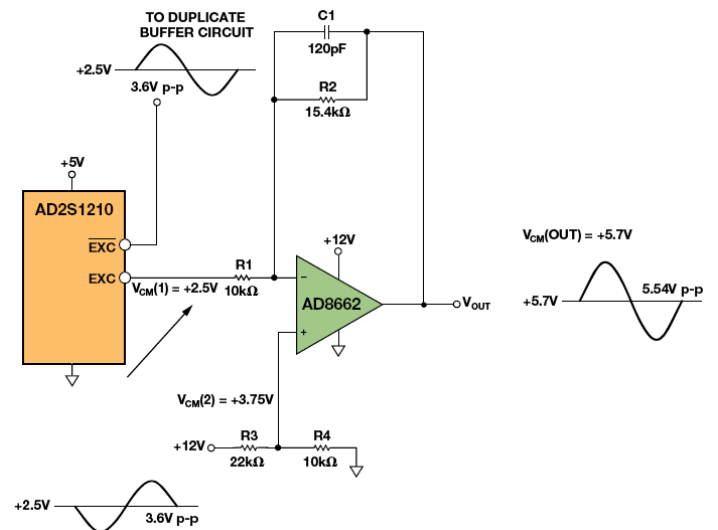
TO DUPLICATE BUFFER CIRCUIT

C1
120pF

R2
15.4kΩ

+2.5V
3.6V p-p

+5V

AD2S1210

$\overline{EXC}$

EXC

$V_{CM}(1)$ = +2.5V

R1
10kΩ

+12V

–

AD8662

+

$V_{OUT}$

$V_{CM}(OUT)$ = +5.7V

+5.7V
5.54V p-p

$V_{CM}(2)$ = +3.75V

+12V

R3
22kΩ

R4
10kΩ

+2.5V
3.6V p-p